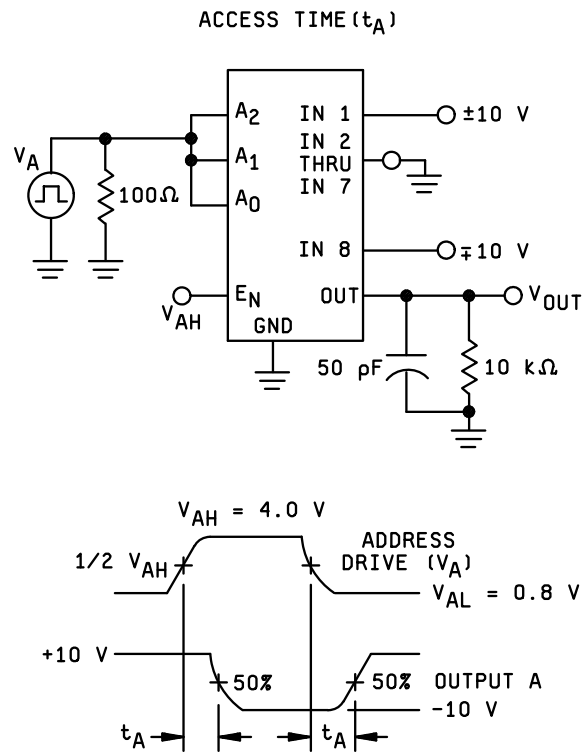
ACCESS TIME($t_A$)

$V_A$

$100\Omega$

$A_2$

$A_1$

$A_0$

IN 1

IN 2 THRU IN 7

IN 8

±10 V

∓10 V

$V_{AH}$

$E_N$

GND

OUT

$V_{OUT}$

50 pF

$10\ k\Omega$

$V_{AH}$ = 4.0 V

1/2 $V_{AH}$

ADDRESS DRIVE ($V_A$)

$V_{AL}$ = 0.8 V

+10 V

50%

50%

OUTPUT A

-10 V

$t_A$

$t_A$